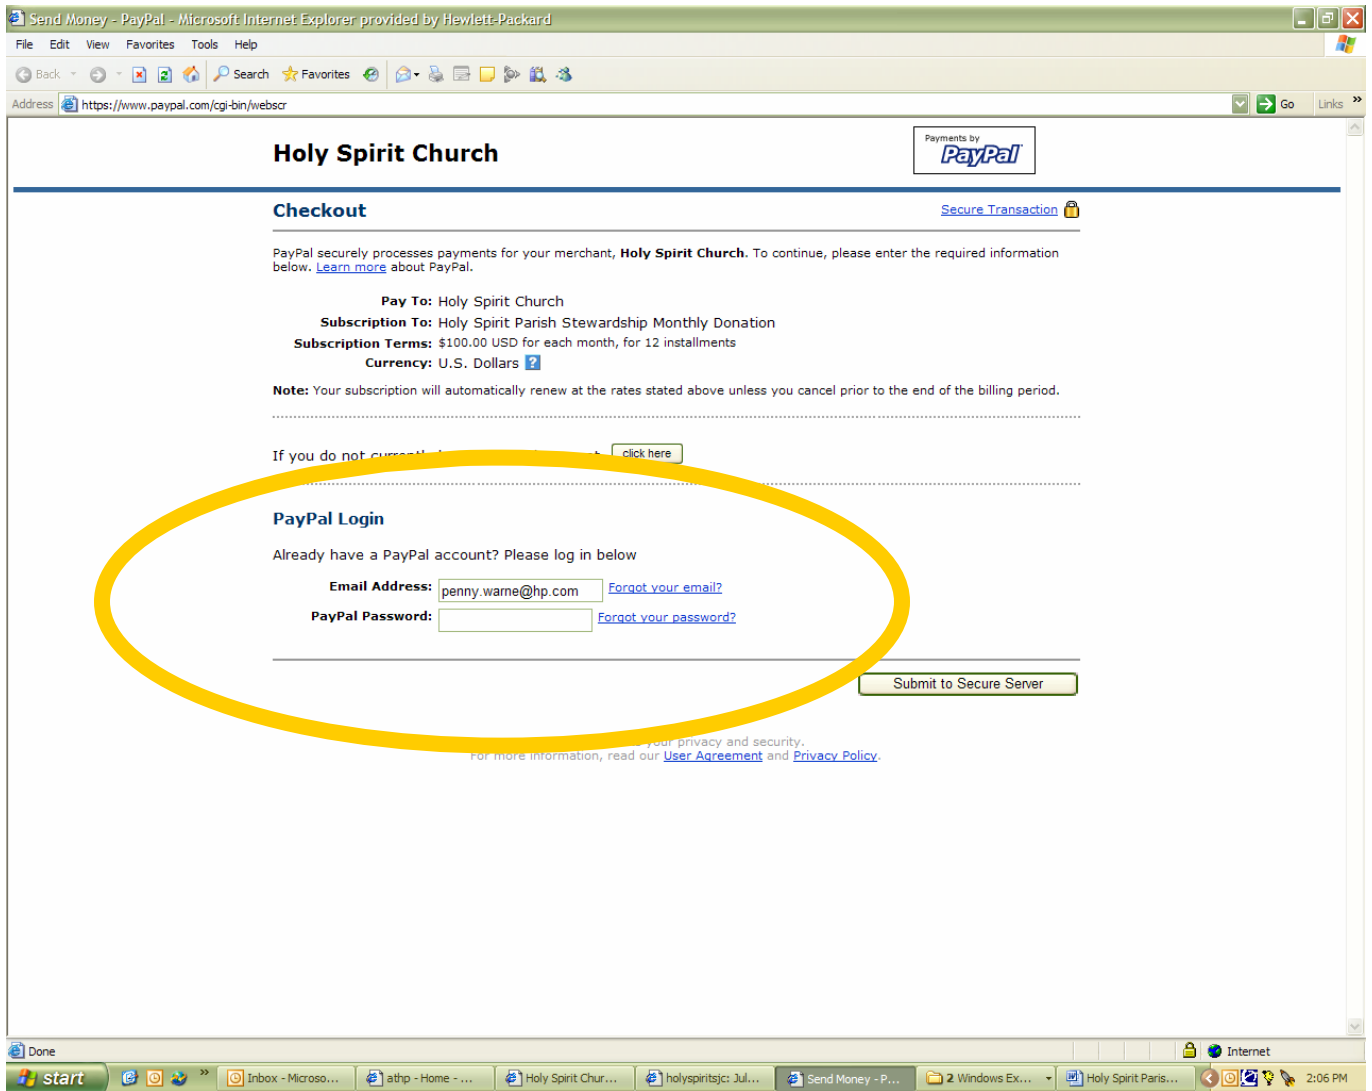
Send Money - PayPal - Microsoft Internet Explorer provided by Hewlett-Packard

File Edit View Favorites Tools Help

Back Search Favorites

Address https://www.paypal.com/cgi-bin/webscr Go Links

Holy Spirit Church

Payments by PayPal

Checkout

Secure Transaction

PayPal securely processes payments for your merchant, Holy Spirit Church. To continue, please enter the required information below. Learn more about PayPal.

Pay To: Holy Spirit Church
Subscription To: Holy Spirit Parish Stewardship Monthly Donation
Subscription Terms: $100.00 USD for each month, for 12 installments
Currency: U.S. Dollars

Note: Your subscription will automatically renew at the rates stated above unless you cancel prior to the end of the billing period.

If you do not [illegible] click here

PayPal Login

Already have a PayPal account? Please log in below

Email Address: penny.warne@hp.com Forgot your email?
PayPal Password: Forgot your password?

Submit to Secure Server

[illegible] your privacy and security.
For more information, read our User Agreement and Privacy Policy.

Done

Internet

start Inbox - Microso... athp - Home - ... Holy Spirit Chur... holyspiritsjc: Jul... Send Money - P... 2 Windows Ex... Holy Spirit Paris... 2:06 PM